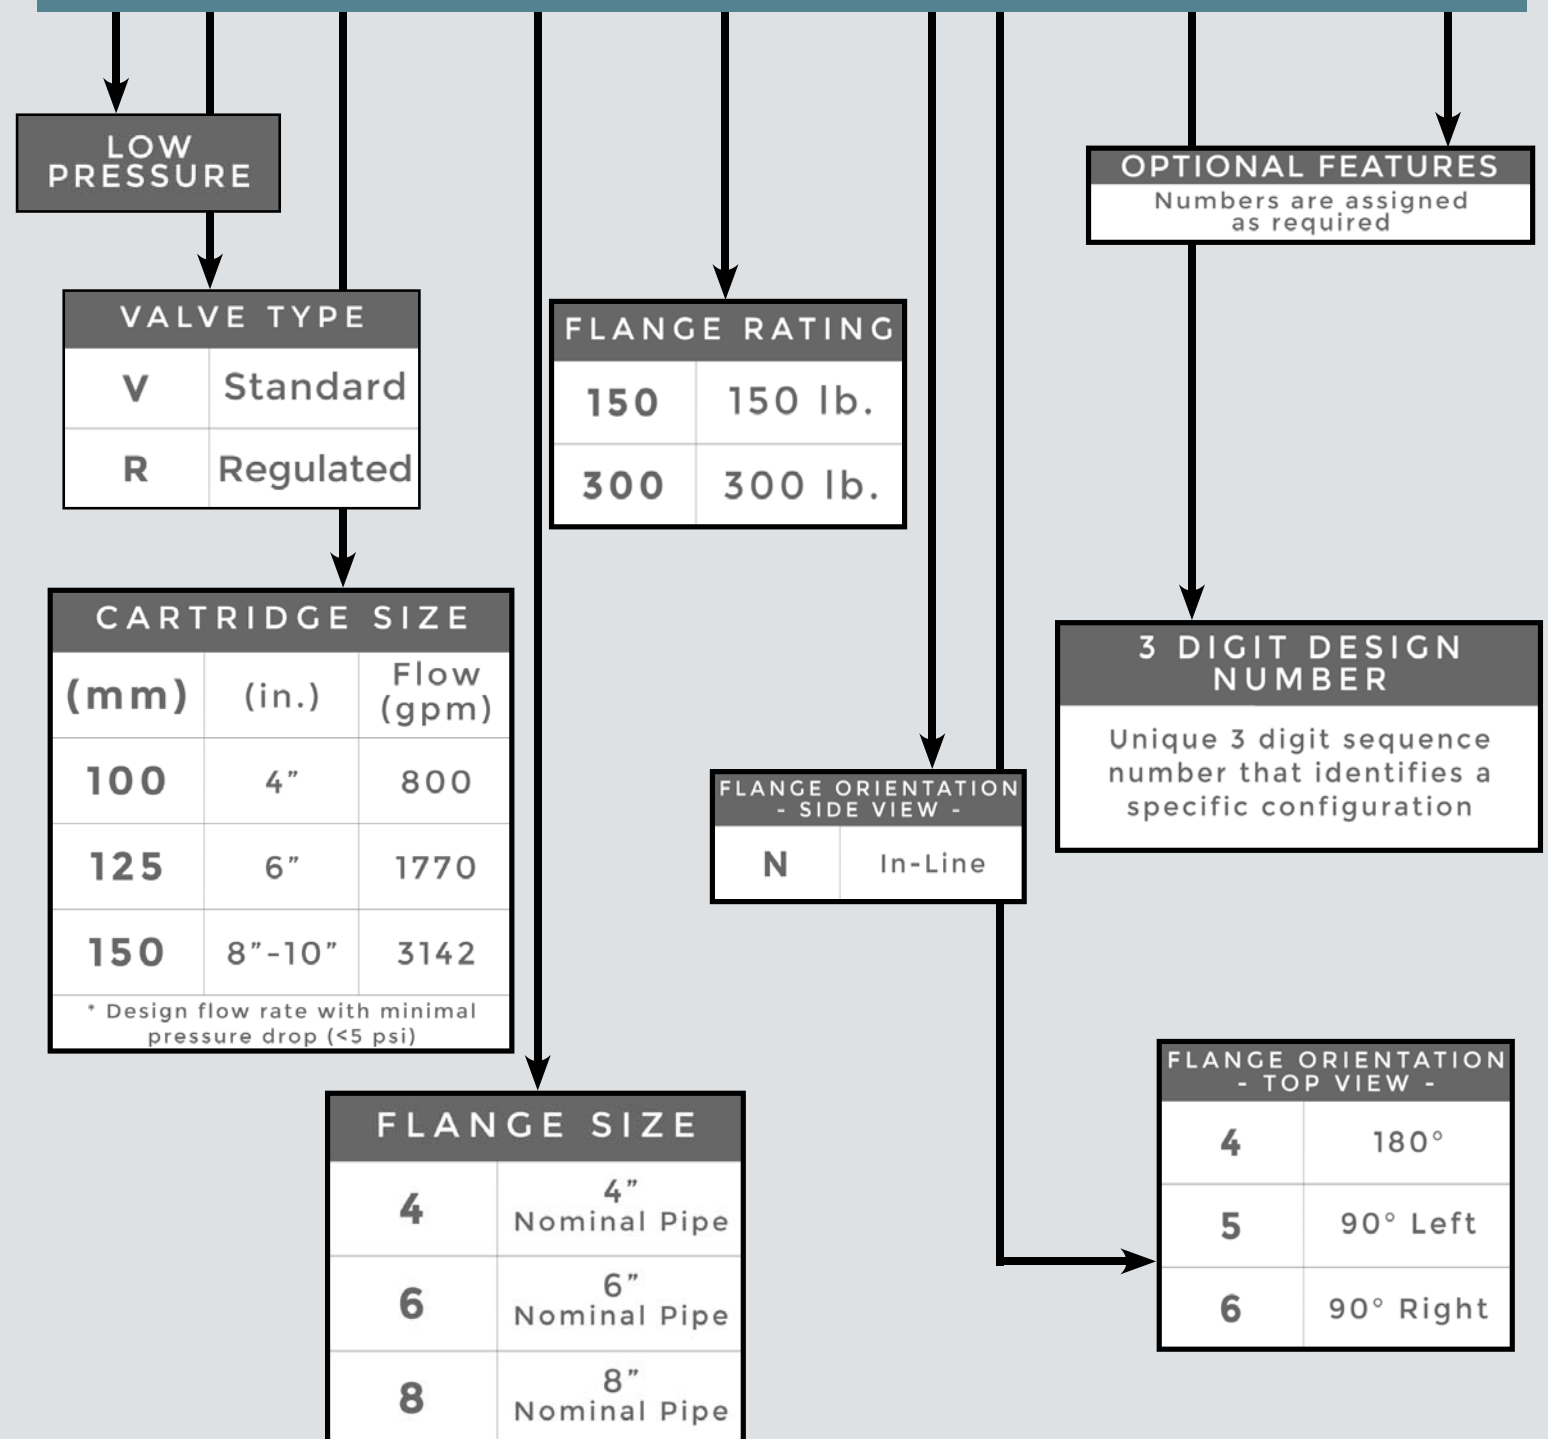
LOW PRESSURE

OPTIONAL FEATURES
Numbers are assigned as required

VALVE TYPE

| V | Standard |
|---|---|
| R | Regulated |

FLANGE RATING

| 150 | 150 lb. |
|---|---|
| 300 | 300 lb. |

CARTRIDGE SIZE

| (mm) | (in.) | Flow (gpm) |
|---|---|---|
| 100 | 4" | 800 |
| 125 | 6" | 1770 |
| 150 | 8"-10" | 3142 |

* Design flow rate with minimal pressure drop (<5 psi)

3 DIGIT DESIGN NUMBER
Unique 3 digit sequence number that identifies a specific configuration

FLANGE ORIENTATION - SIDE VIEW -

| N | In-Line |
|---|---|

FLANGE SIZE

| 4 | 4" Nominal Pipe |
|---|---|
| 6 | 6" Nominal Pipe |
| 8 | 8" Nominal Pipe |

FLANGE ORIENTATION - TOP VIEW -

| 4 | 180° |
|---|---|
| 5 | 90° Left |
| 6 | 90° Right |